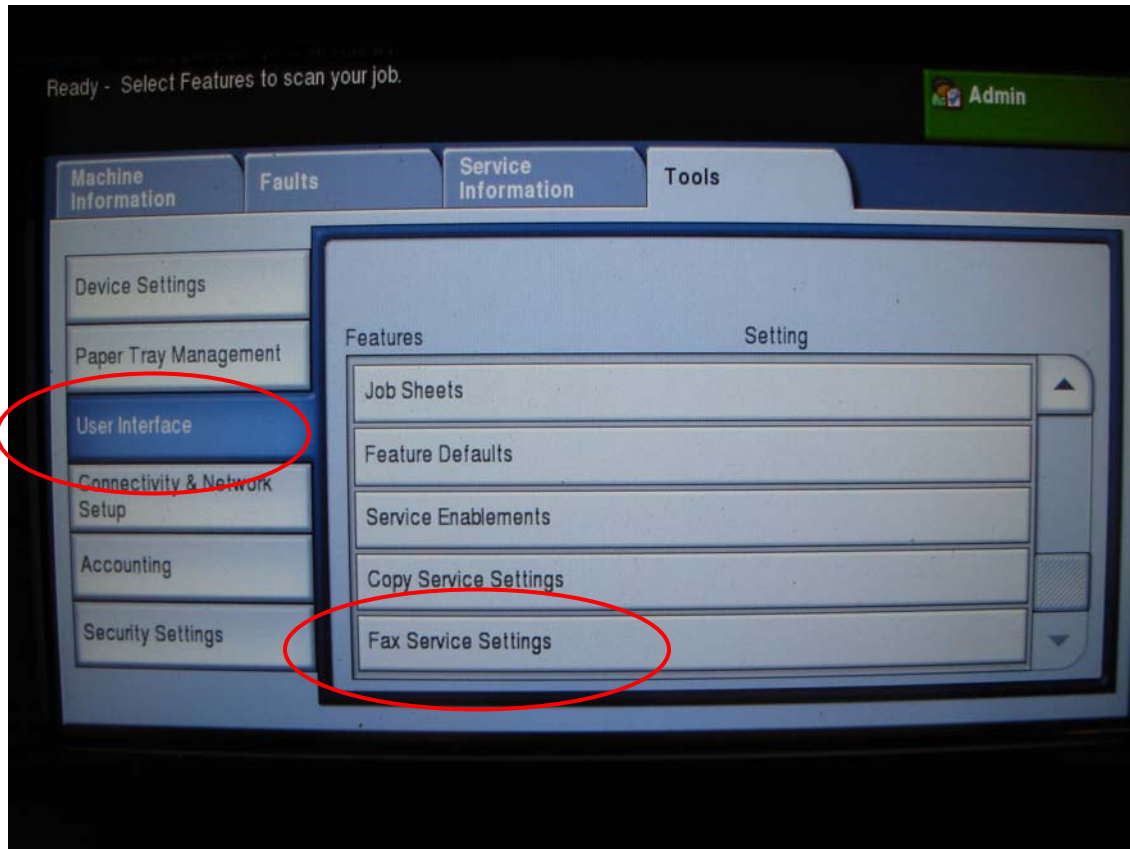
Ready - Select Features to scan your job.

Admin

Machine Information

Faults

Service Information

Tools

Device Settings

Paper Tray Management

User Interface

Connectivity & Network Setup

Accounting

Security Settings

Features

Setting

Job Sheets

Feature Defaults

Service Enablements

Copy Service Settings

Fax Service Settings